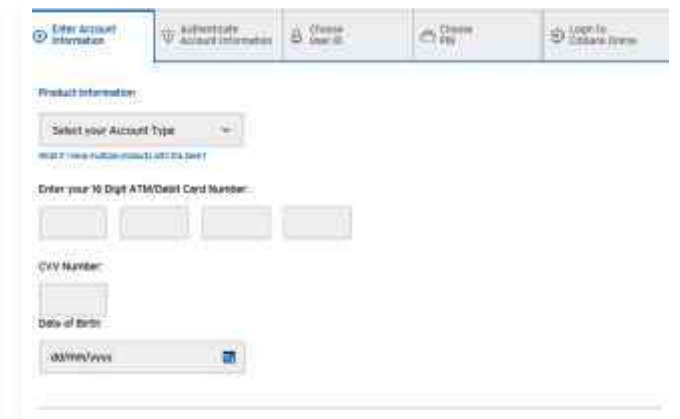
Enter Account Information

Authenticate Account Information

Choose User ID

Choose PIN

Login to Citibank Online

Product Information

Select your Account Type

What if I have multiple products with the bank?

Enter your 16 Digit ATM/Debit Card Number:

CVV Number:

Date of Birth:

dd/mm/yyyy